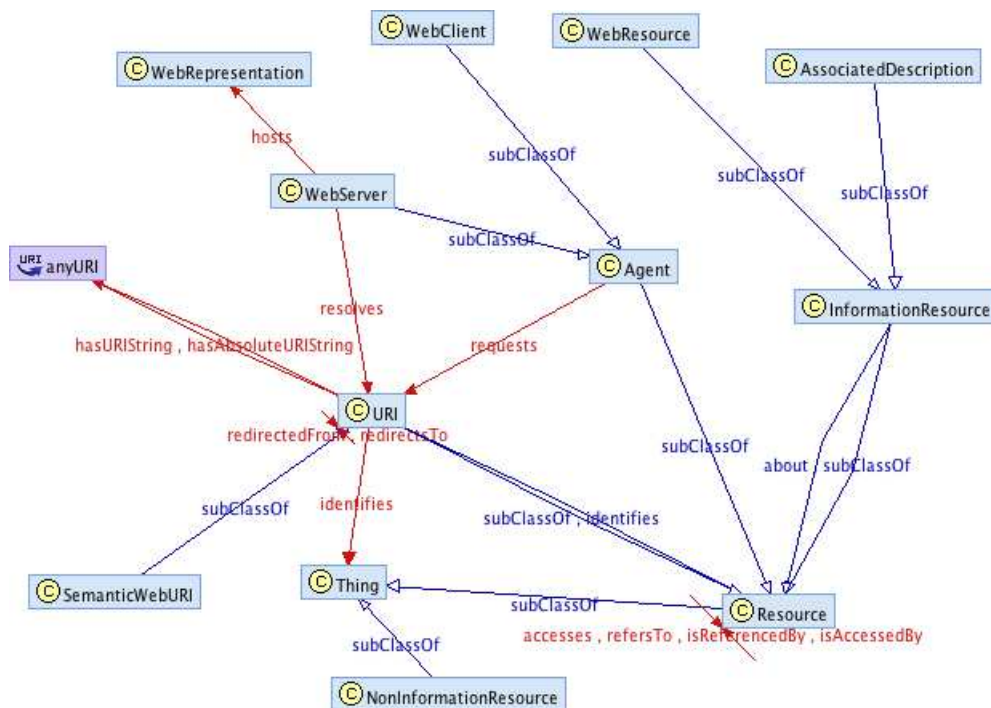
C WebClient
C WebResource
C WebRepresentation
C AssociatedDescription
hosts
subClassOf
subClassOf
subClassOf
C WebServer
subClassOf
C Agent
URI anyURI
C InformationResource
resolves
hasURIString , hasAbsoluteURIString
requests
C URI
redirectedFrom , redirectsTo
subClassOf
about , subClassOf
subClassOf
identifies
subClassOf , identifies
C SemanticWebURI
C Thing
subClassOf
C Resource
accesses , refersTo , isReferencedBy , isAccessedBy
subClassOf
C NonInformationResource